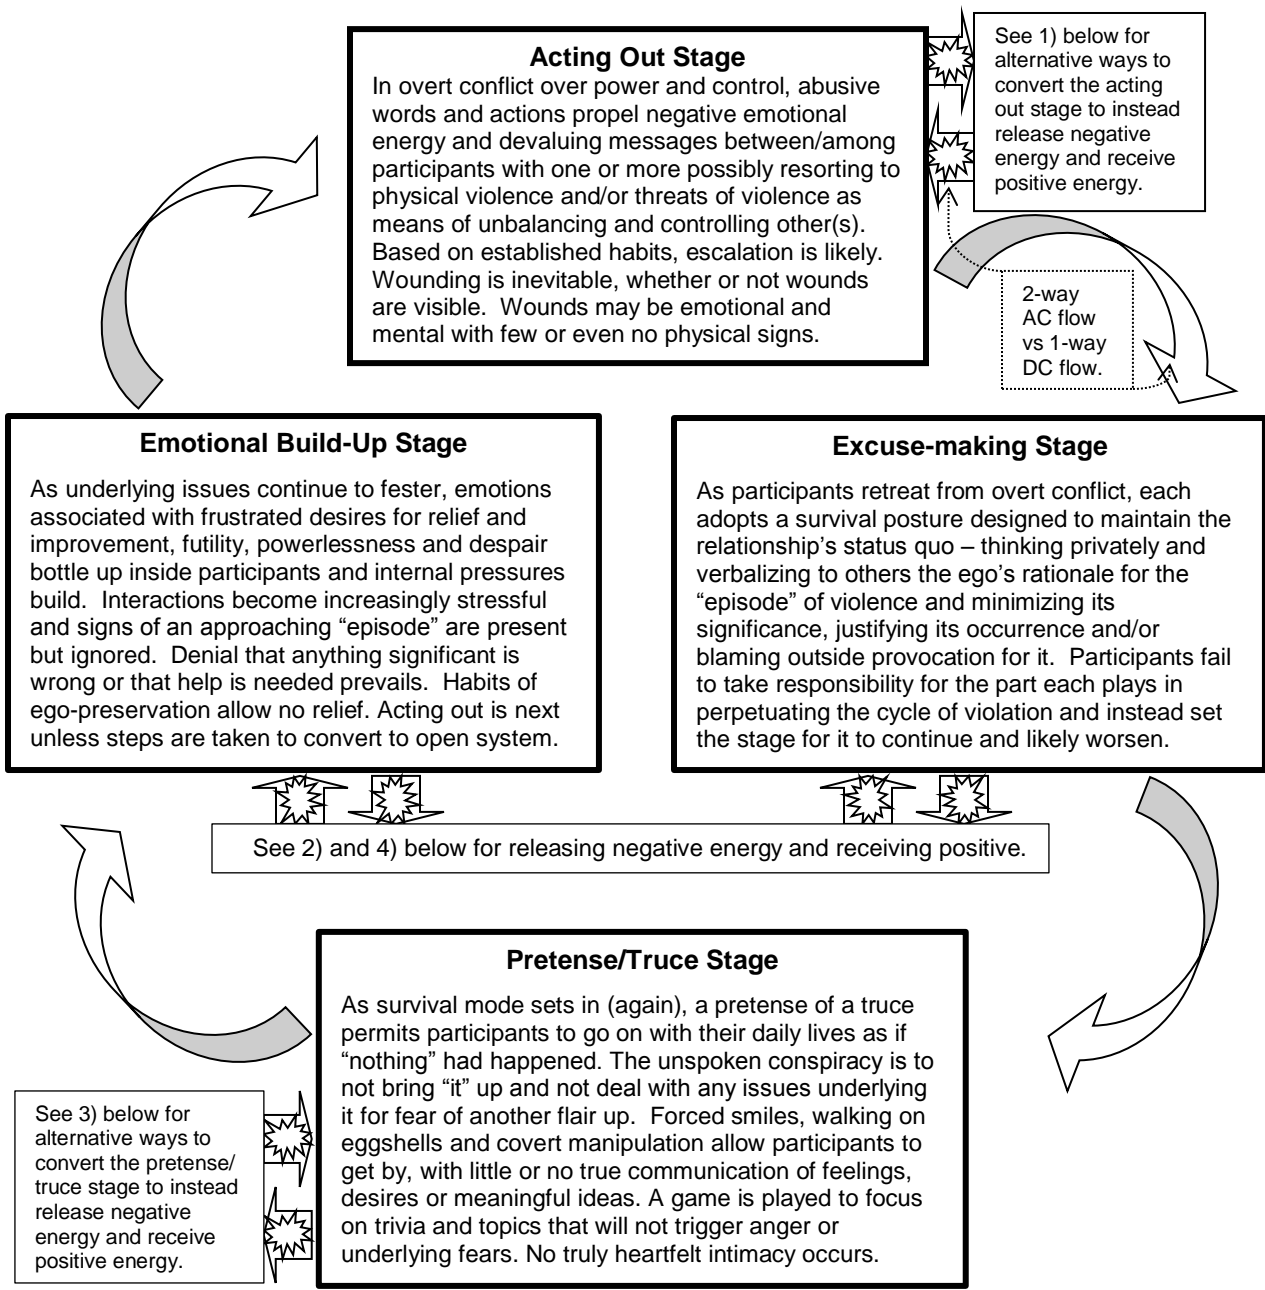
Acting Out Stage

In overt conflict over power and control, abusive words and actions propel negative emotional energy and devaluing messages between/among participants with one or more possibly resorting to physical violence and/or threats of violence as means of unbalancing and controlling other(s). Based on established habits, escalation is likely. Wounding is inevitable, whether or not wounds are visible. Wounds may be emotional and mental with few or even no physical signs.

See 1) below for alternative ways to convert the acting out stage to instead release negative energy and receive positive energy.

2-way AC flow vs 1-way DC flow.

Emotional Build-Up Stage

As underlying issues continue to fester, emotions associated with frustrated desires for relief and improvement, futility, powerlessness and despair bottle up inside participants and internal pressures build. Interactions become increasingly stressful and signs of an approaching "episode" are present but ignored. Denial that anything significant is wrong or that help is needed prevails. Habits of ego-preservation allow no relief. Acting out is next unless steps are taken to convert to open system.

Excuse-making Stage

As participants retreat from overt conflict, each adopts a survival posture designed to maintain the relationship's status quo – thinking privately and verbalizing to others the ego's rationale for the "episode" of violence and minimizing its significance, justifying its occurrence and/or blaming outside provocation for it. Participants fail to take responsibility for the part each plays in perpetuating the cycle of violation and instead set the stage for it to continue and likely worsen.

See 2) and 4) below for releasing negative energy and receiving positive.

Pretense/Truce Stage

As survival mode sets in (again), a pretense of a truce permits participants to go on with their daily lives as if "nothing" had happened. The unspoken conspiracy is to not bring "it" up and not deal with any issues underlying it for fear of another flair up. Forced smiles, walking on eggshells and covert manipulation allow participants to get by, with little or no true communication of feelings, desires or meaningful ideas. A game is played to focus on trivia and topics that will not trigger anger or underlying fears. No truly heartfelt intimacy occurs.

See 3) below for alternative ways to convert the pretense/ truce stage to instead release negative energy and receive positive energy.